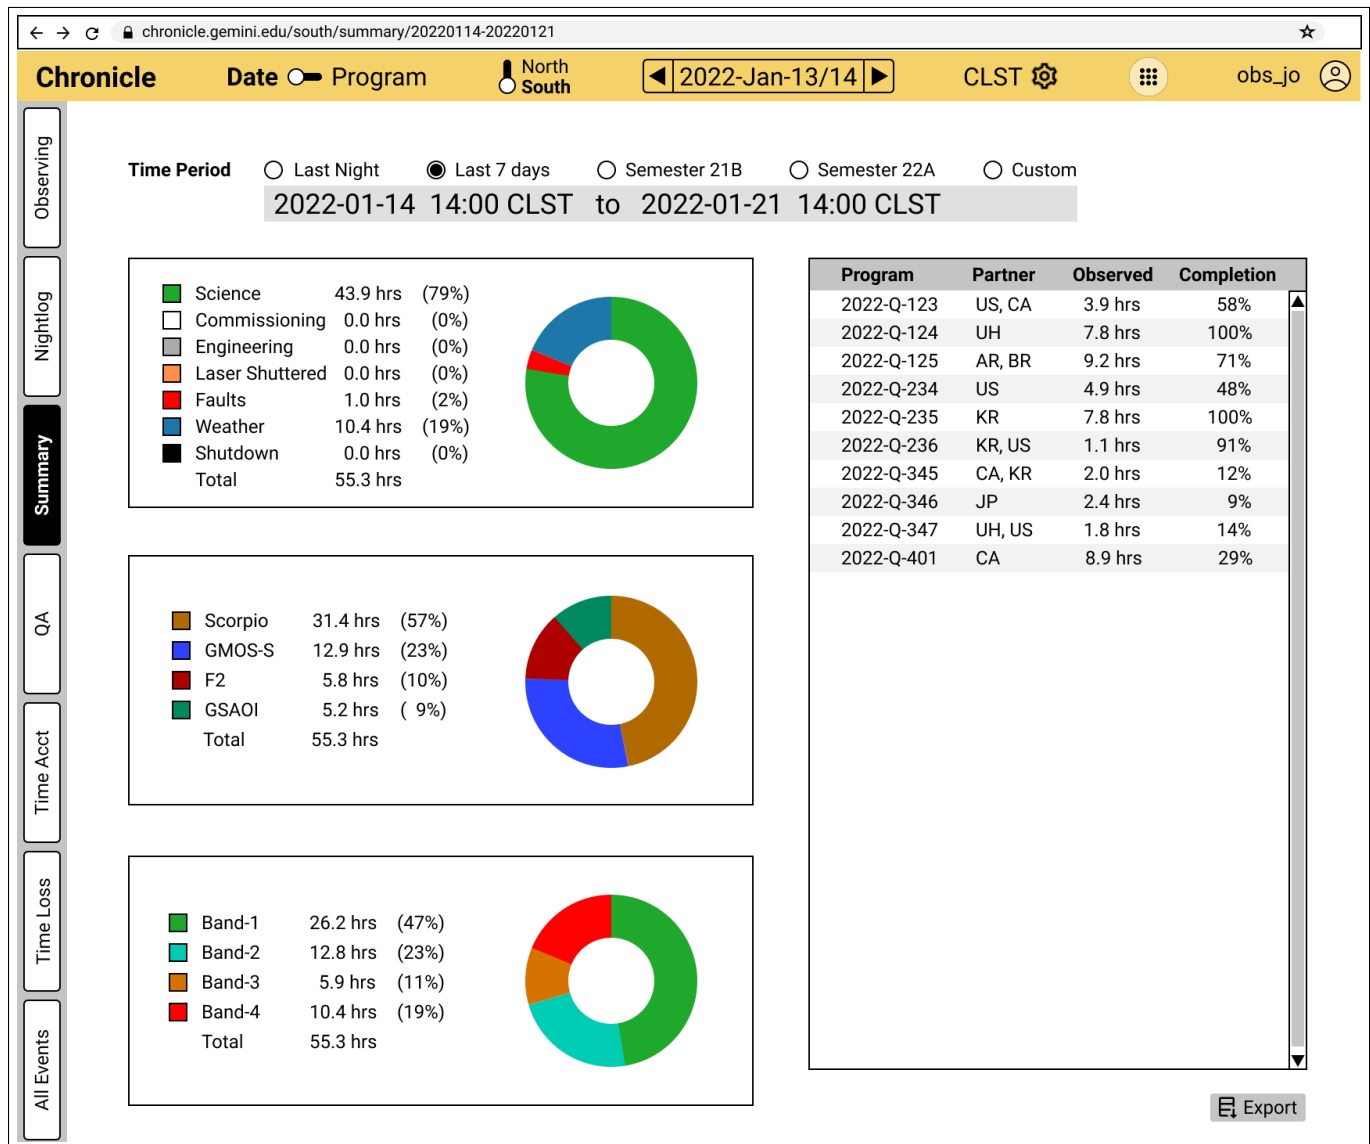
chronicle.gemini.edu/south/summary/20220114-20220121

Chronicle Date Program North South 2022-Jan-13/14 CLST obs_jo

Observing
Nightlog
Summary
QA
Time Acct
Time Loss
All Events

Time Period Last Night Last 7 days Semester 21B Semester 22A Custom

2022-01-14 14:00 CLST to 2022-01-21 14:00 CLST

| | | |
|---|---|---|
| Science | 43.9 hrs | (79%) |
| Commissioning | 0.0 hrs | (0%) |
| Engineering | 0.0 hrs | (0%) |
| Laser Shuttered | 0.0 hrs | (0%) |
| Faults | 1.0 hrs | (2%) |
| Weather | 10.4 hrs | (19%) |
| Shutdown | 0.0 hrs | (0%) |
| Total | 55.3 hrs | |

| | | |
|---|---|---|
| Scorpio | 31.4 hrs | (57%) |
| GMOS-S | 12.9 hrs | (23%) |
| F2 | 5.8 hrs | (10%) |
| GSAOI | 5.2 hrs | ( 9%) |
| Total | 55.3 hrs | |

| | | |
|---|---|---|
| Band-1 | 26.2 hrs | (47%) |
| Band-2 | 12.8 hrs | (23%) |
| Band-3 | 5.9 hrs | (11%) |
| Band-4 | 10.4 hrs | (19%) |
| Total | 55.3 hrs | |

| Program | Partner | Observed | Completion |
|---|---|---|---|
| 2022-Q-123 | US, CA | 3.9 hrs | 58% |
| 2022-Q-124 | UH | 7.8 hrs | 100% |
| 2022-Q-125 | AR, BR | 9.2 hrs | 71% |
| 2022-Q-234 | US | 4.9 hrs | 48% |
| 2022-Q-235 | KR | 7.8 hrs | 100% |
| 2022-Q-236 | KR, US | 1.1 hrs | 91% |
| 2022-Q-345 | CA, KR | 2.0 hrs | 12% |
| 2022-Q-346 | JP | 2.4 hrs | 9% |
| 2022-Q-347 | UH, US | 1.8 hrs | 14% |
| 2022-Q-401 | CA | 8.9 hrs | 29% |

Export